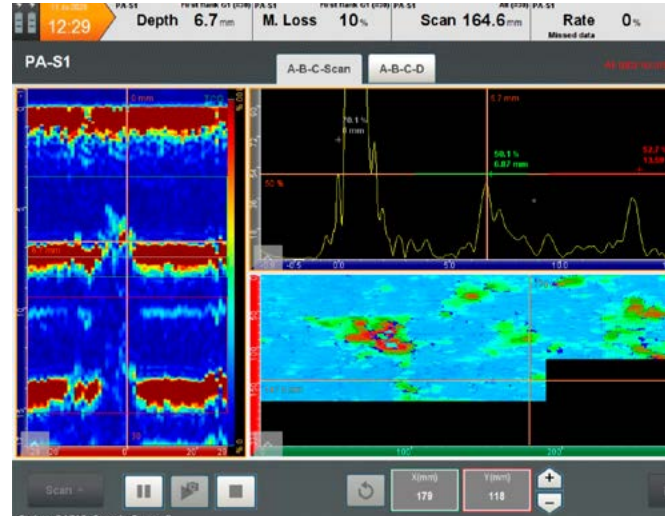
12:29

PA-S1 Depth 6.7 mm

M. Loss 10 %

PA-S1 Scan 164.6 mm

PA-S1 Rate 0 %

Missed data

PA-S1

A-B-C-Scan

A-B-C-D

0 mm

70.1 %
0 mm

5.7 mm

50.1 %
6.87 mm

50 %

0.0

5.0

10.0

X(mm)
179

Y(mm)
118

Scan

100

200